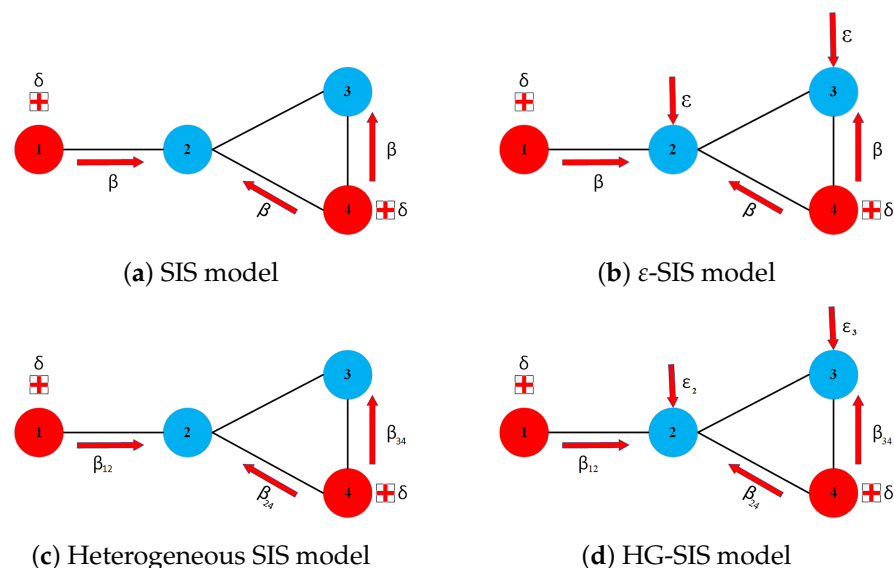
δ

1

β

2

3

β

β

4

δ

(**a**) SIS model

δ

1

β

ε

2

ε

3

β

β

4

δ

(**b**) $\varepsilon$-SIS model

δ

1

$\beta_{12}$

2

3

$\beta_{34}$

$\beta_{24}$

4

δ

(**c**) Heterogeneous SIS model

δ

1

$\beta_{12}$

$\varepsilon_2$

2

$\varepsilon_3$

3

$\beta_{34}$

$\beta_{24}$

4

δ

(**d**) HG-SIS model